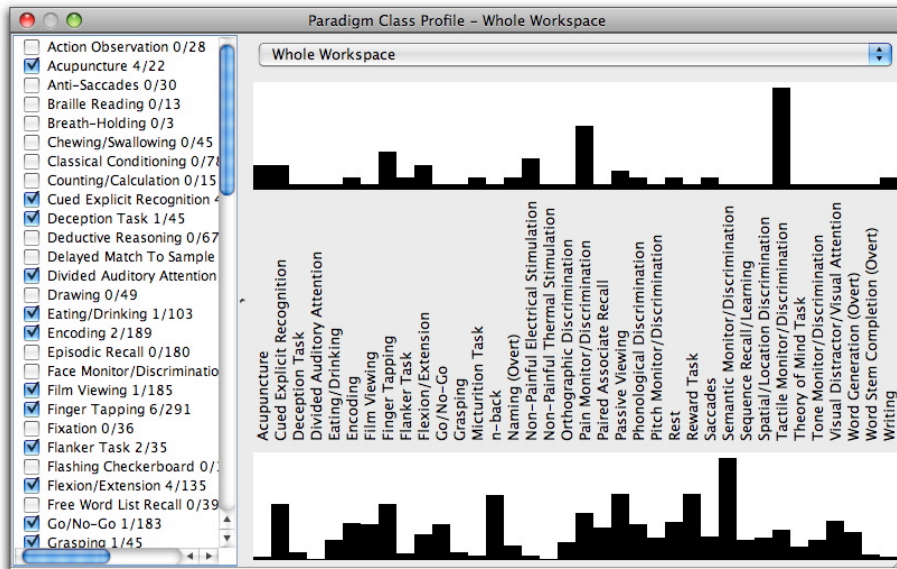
Paradigm Class Profile – Whole Workspace

Action Observation 0/28
Acupuncture 4/22
Anti-Saccades 0/30
Braille Reading 0/13
Breath-Holding 0/3
Chewing/Swallowing 0/45
Classical Conditioning 0/78
Counting/Calculation 0/15
Cued Explicit Recognition 4
Deception Task 1/45
Deductive Reasoning 0/67
Delayed Match To Sample
Divided Auditory Attention
Drawing 0/49
Eating/Drinking 1/103
Encoding 2/189
Episodic Recall 0/180
Face Monitor/Discriminatio
Film Viewing 1/185
Finger Tapping 6/291
Fixation 0/36
Flanker Task 2/35
Flashing Checkerboard 0/
Flexion/Extension 4/135
Free Word List Recall 0/39
Go/No-Go 1/183
Grasping 1/45

Whole Workspace

Acupuncture
Cued Explicit Recognition
Deception Task
Divided Auditory Attention
Eating/Drinking
Encoding
Film Viewing
Finger Tapping
Flanker Task
Flexion/Extension
Go/No-Go
Grasping
Micturition Task
n-back
Naming (Overt)
Non-Painful Electrical Stimulation
Non-Painful Thermal Stimulation
Orthographic Discrimination
Pain Monitor/Discrimination
Paired Associate Recall
Passive Viewing
Phonological Discrimination
Pitch Monitor/Discrimination
Rest
Reward Task
Saccades
Semantic Monitor/Discrimination
Sequence Recall/Learning
Spatial/Location Discrimination
Tactile Monitor/Discrimination
Theory of Mind Task
Tone Monitor/Discrimination
Visual Distractor/Visual Attention
Word Generation (Overt)
Word Stem Completion (Overt)
Writing